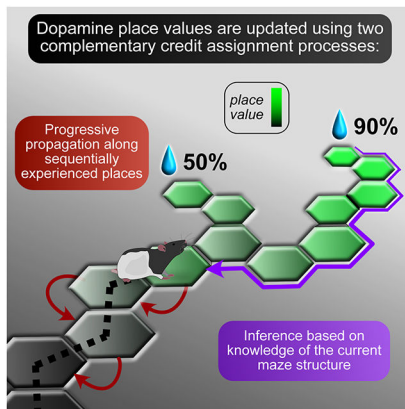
Dopamine place values are updated using two complementary credit assignment processes:

place value

Progressive propagation along sequentially experienced places

50%

90%

Inference based on knowledge of the current maze structure